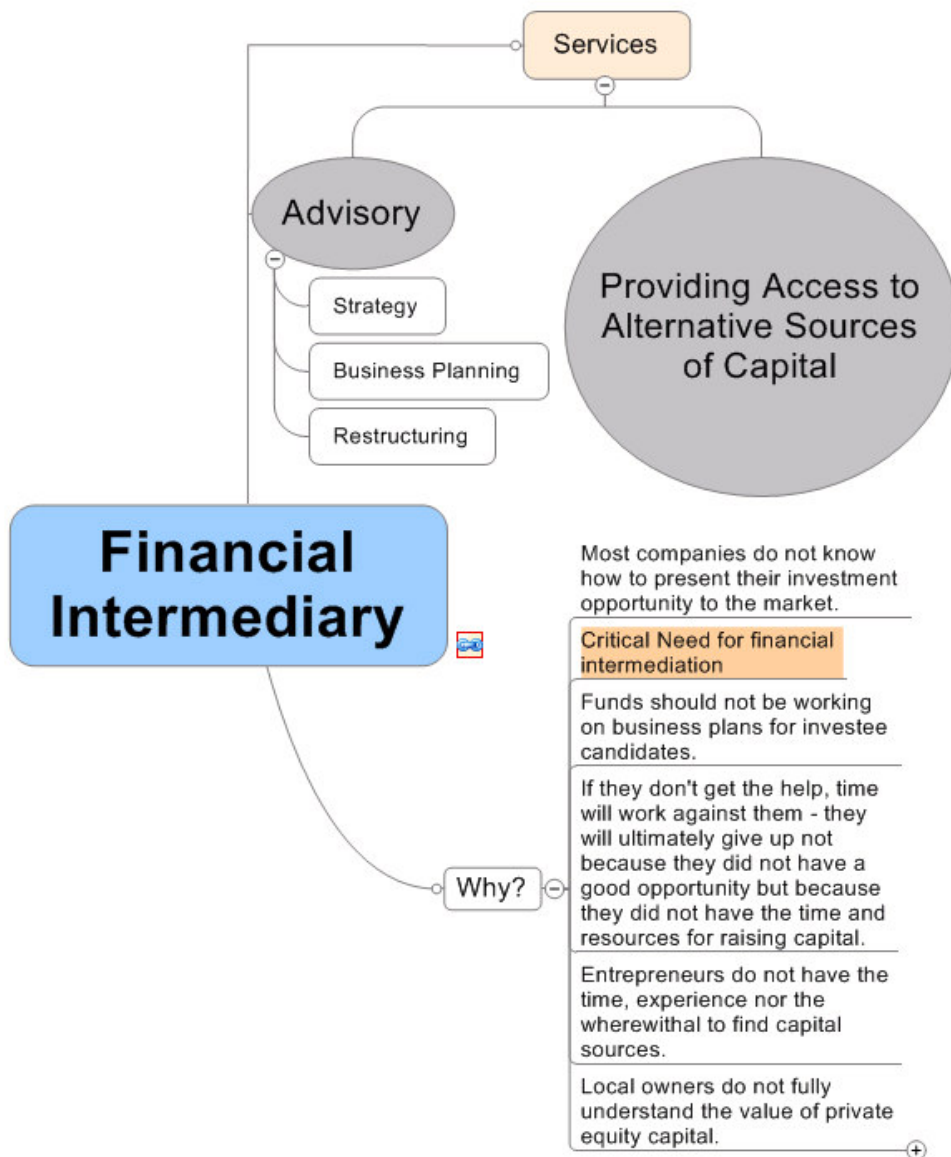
Services

Advisory

Strategy

Business Planning

Restructuring

Providing Access to Alternative Sources of Capital

Financial Intermediary

Why?

Most companies do not know how to present their investment opportunity to the market.

Critical Need for financial intermediation

Funds should not be working on business plans for investee candidates.

If they don't get the help, time will work against them - they will ultimately give up not because they did not have a good opportunity but because they did not have the time and resources for raising capital.

Entrepreneurs do not have the time, experience nor the wherewithal to find capital sources.

Local owners do not fully understand the value of private equity capital.